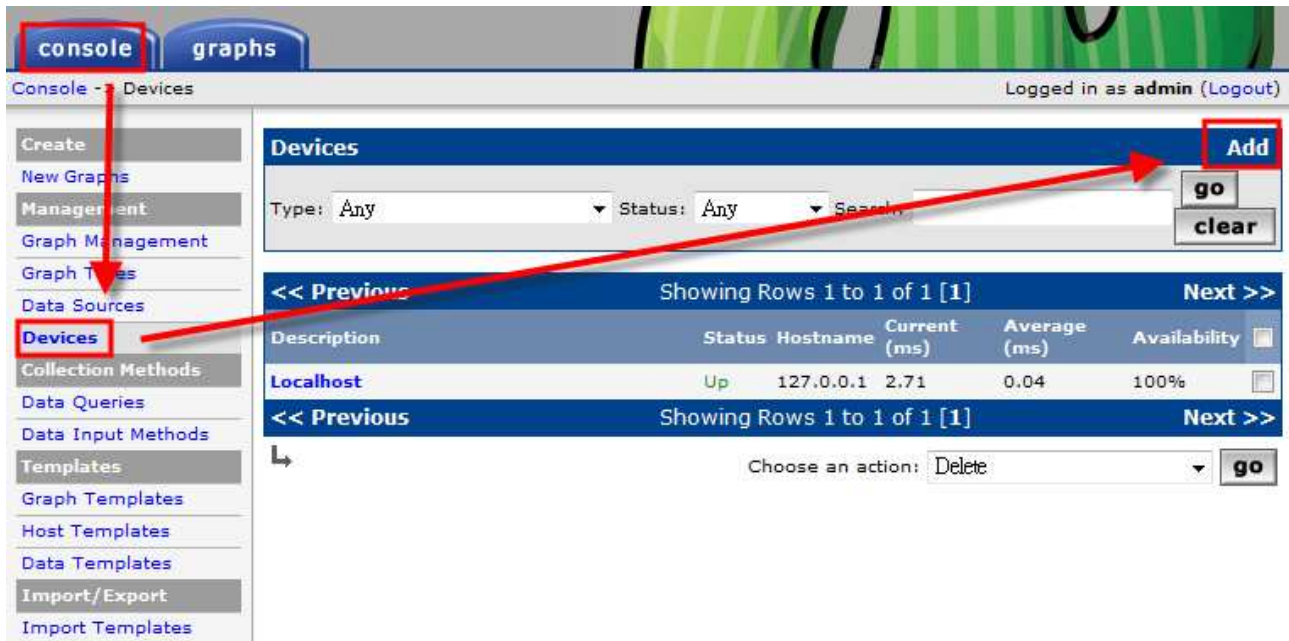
console graphs

Console -> Devices

Logged in as admin (Logout)

Create
New Graphs
Management
Graph Management
Graph Trees
Data Sources
Devices
Collection Methods
Data Queries
Data Input Methods
Templates
Graph Templates
Host Templates
Data Templates
Import/Export
Import Templates

Devices Add

Type: Any Status: Any Search: go clear

| << Previous | | Showing Rows 1 to 1 of 1 [1] | | | Next >> |
|---|---|---|---|---|---|
| Description | Status | Hostname | Current (ms) | Average (ms) | Availability |
| Localhost | Up | 127.0.0.1 | 2.71 | 0.04 | 100% |
| << Previous | | Showing Rows 1 to 1 of 1 [1] | | | Next >> |

Choose an action: Delete go